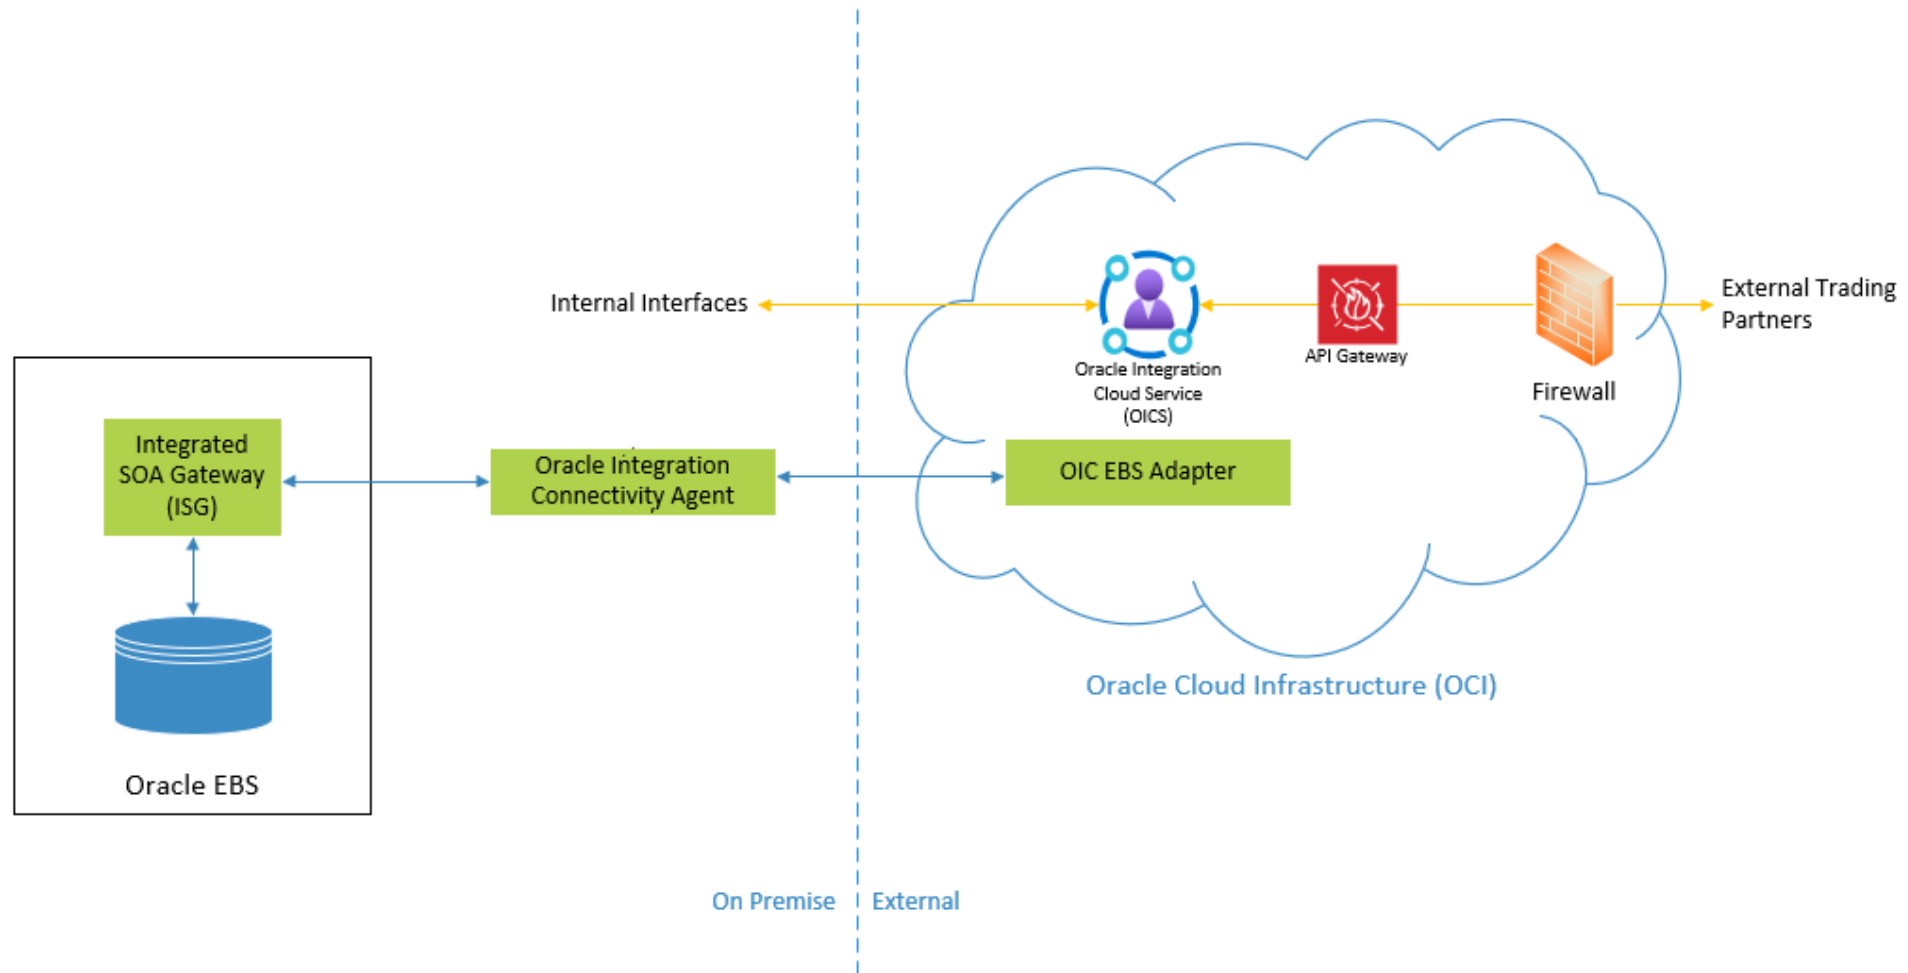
Internal Interfaces

Oracle Integration Cloud Service (OICS)

API Gateway

Firewall

External Trading Partners

Integrated SOA Gateway (ISG)

Oracle Integration Connectivity Agent

OIC EBS Adapter

Oracle Cloud Infrastructure (OCI)

Oracle EBS

On Premise

External